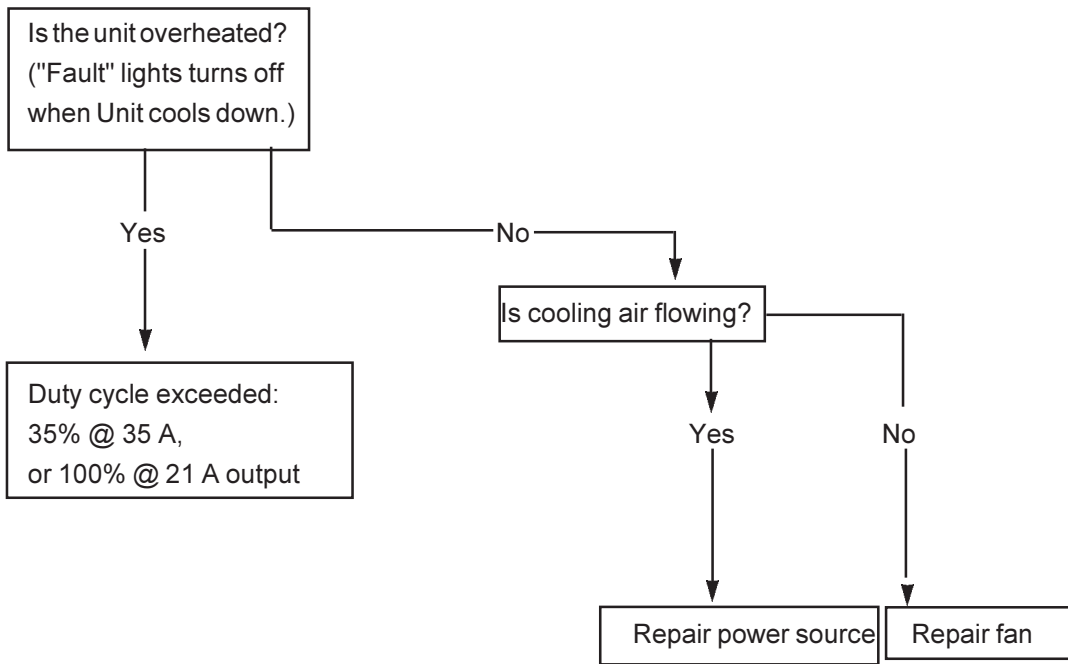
Is the unit overheated? ("Fault" lights turns off when Unit cools down.)

Yes

No

Is cooling air flowing?

Duty cycle exceeded:
35% @ 35 A,
or 100% @ 21 A output

Yes

No

Repair power source

Repair fan